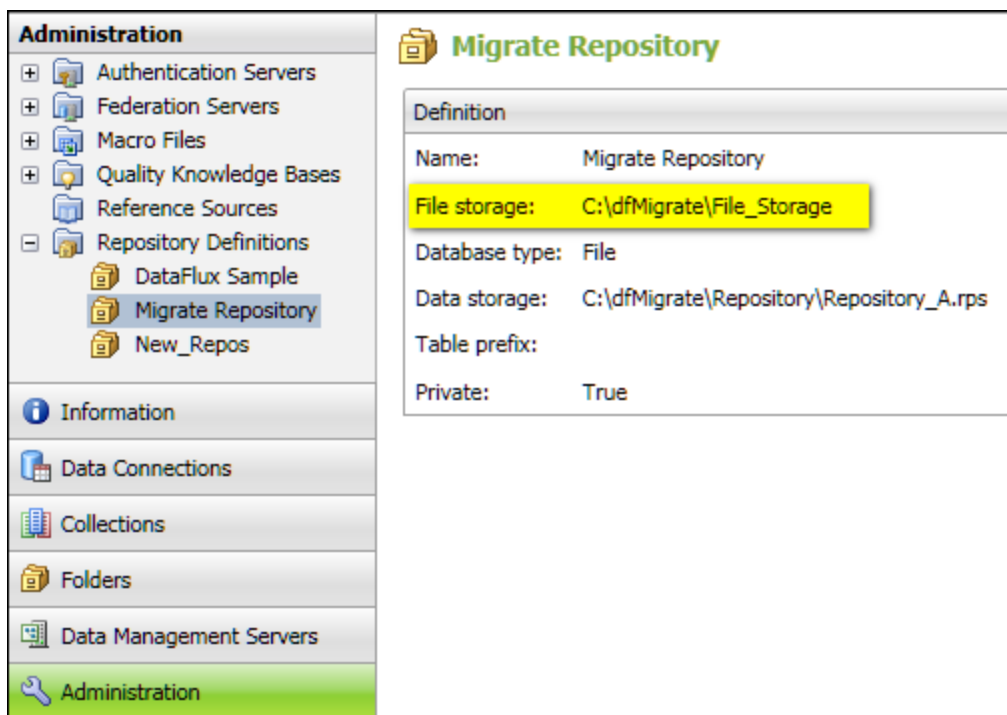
Administration
Authentication Servers
Federation Servers
Macro Files
Quality Knowledge Bases
Reference Sources
Repository Definitions
DataFlux Sample
Migrate Repository
New_Repos

Information
Data Connections
Collections
Folders
Data Management Servers
Administration

Migrate Repository

Definition

| | |
|---|---|
| Name: | Migrate Repository |
| File storage: | C:\dfMigrate\File_Storage |
| Database type: | File |
| Data storage: | C:\dfMigrate\Repository\Repository_A.rps |
| Table prefix: | |
| Private: | True |